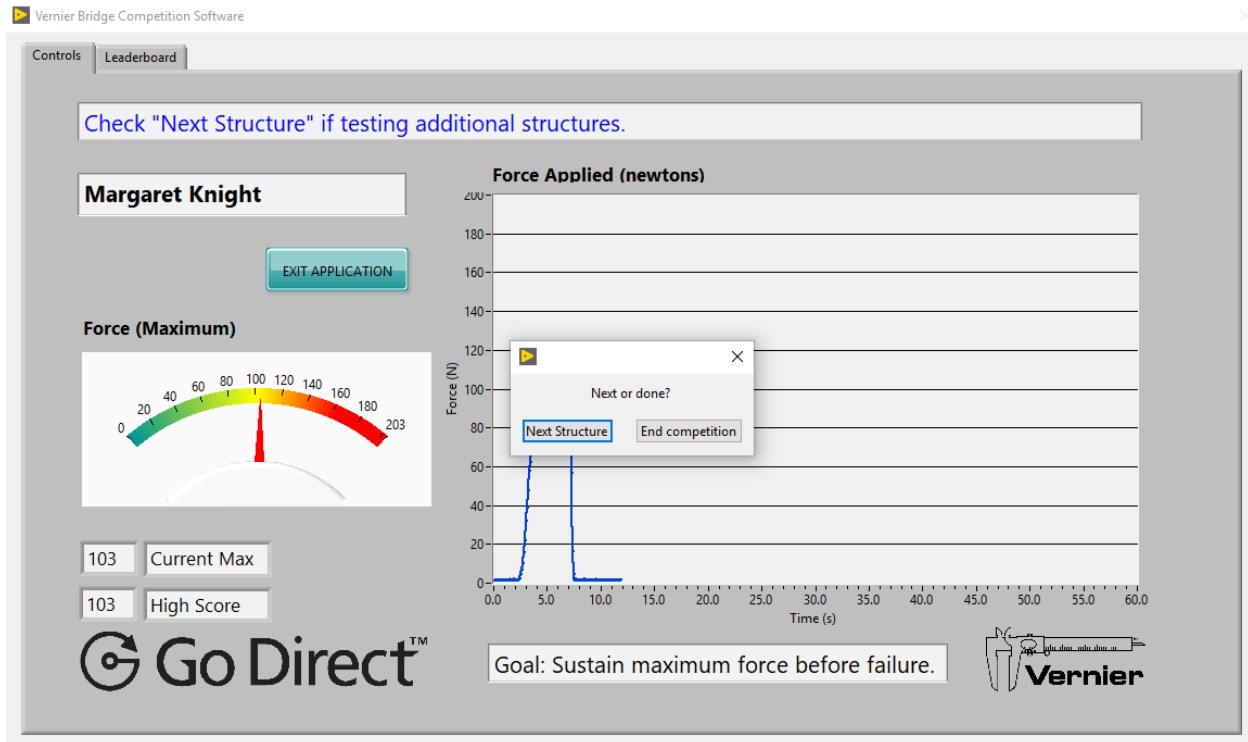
Vernier Bridge Competition Software

Controls | Leaderboard

Check "Next Structure" if testing additional structures.

Margaret Knight

EXIT APPLICATION

Force (Maximum)

0 20 40 60 80 100 120 140 160 180 203

103 Current Max

103 High Score

Go Direct™

Force Applied (newtons)

200 180 160 140 120 100 80 60 40 20 0

Force (N)

0.0 5.0 10.0 15.0 20.0 25.0 30.0 35.0 40.0 45.0 50.0 55.0 60.0

Time (s)

Next or done?

Next Structure | End competition

Goal: Sustain maximum force before failure.

Vernier